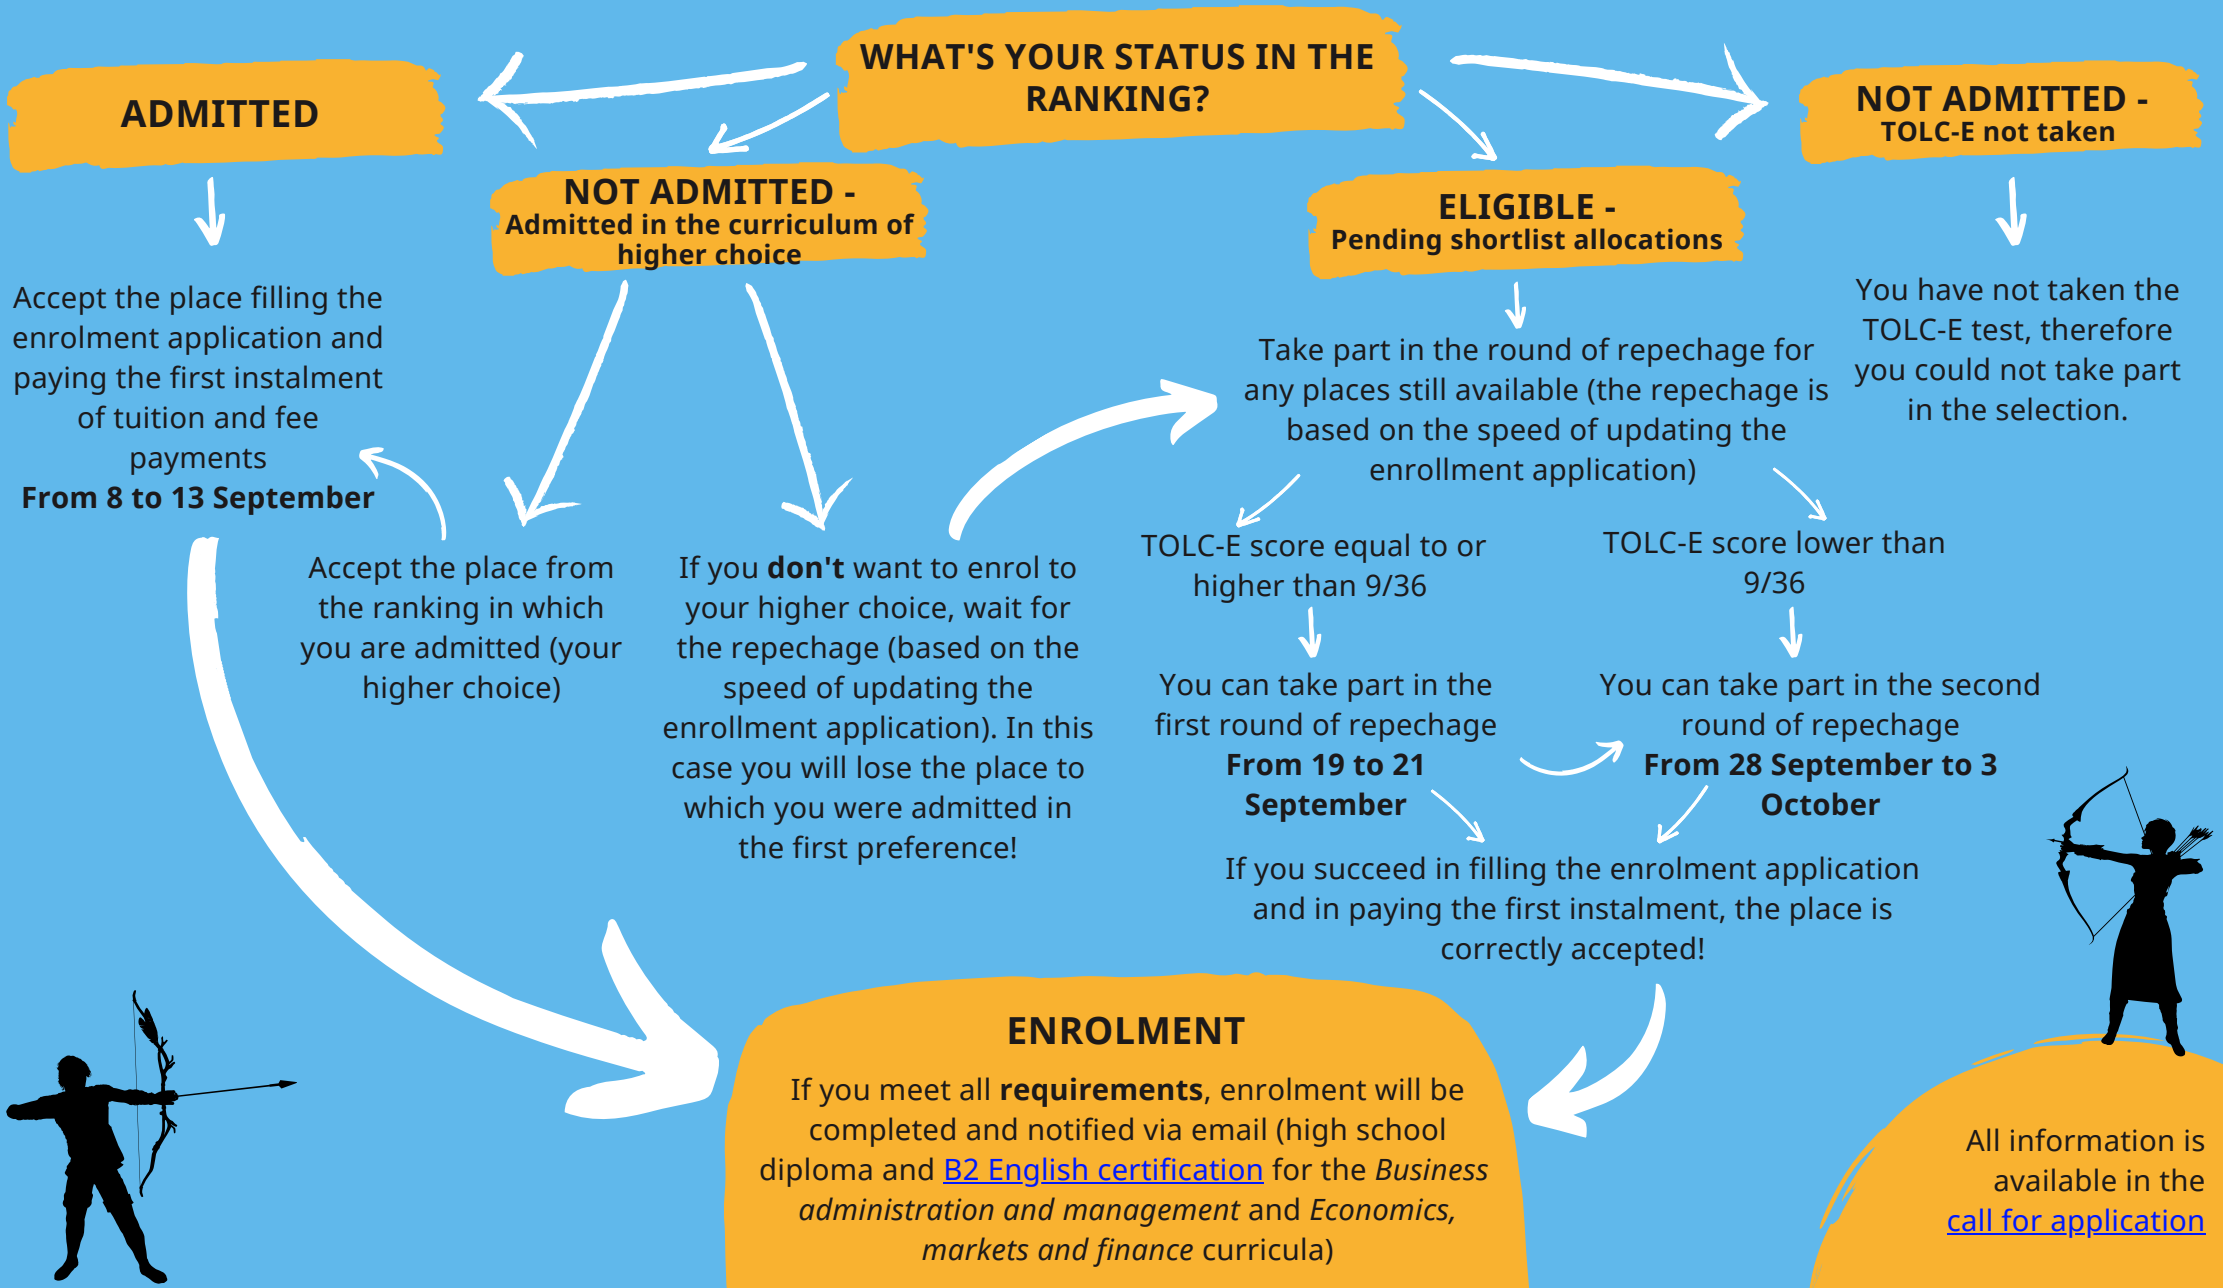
WHAT'S YOUR STATUS IN THE RANKING?

ADMITTED

Accept the place filling the enrolment application and paying the first instalment of tuition and fee payments
**From 8 to 13 September**

NOT ADMITTED -
Admitted in the curriculum of higher choice

Accept the place from the ranking in which you are admitted (your higher choice)

If you **don't** want to enrol to your higher choice, wait for the repechage (based on the speed of updating the enrollment application). In this case you will lose the place to which you were admitted in the first preference!

ELIGIBLE -
Pending shortlist allocations

Take part in the round of repechage for any places still available (the repechage is based on the speed of updating the enrollment application)

TOLC-E score equal to or higher than 9/36

You can take part in the first round of repechage
**From 19 to 21 September**

TOLC-E score lower than 9/36

You can take part in the second round of repechage
**From 28 September to 3 October**

If you succeed in filling the enrolment application and in paying the first instalment, the place is correctly accepted!

NOT ADMITTED -
TOLC-E not taken

You have not taken the TOLC-E test, therefore you could not take part in the selection.

ENROLMENT

If you meet all **requirements**, enrolment will be completed and notified via email (high school diploma and B2 English certification for the *Business administration and management* and *Economics, markets and finance* curricula)

All information is available in the call for application